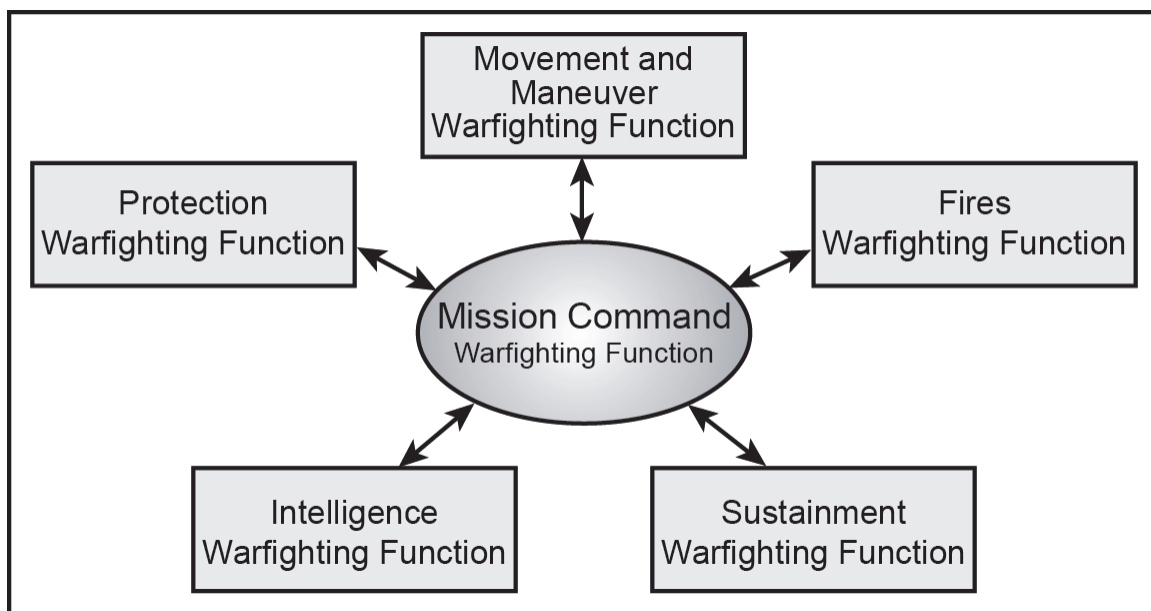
Movement and Maneuver Warfighting Function

Protection Warfighting Function

Fires Warfighting Function

Mission Command Warfighting Function

Intelligence Warfighting Function

Sustainment Warfighting Function